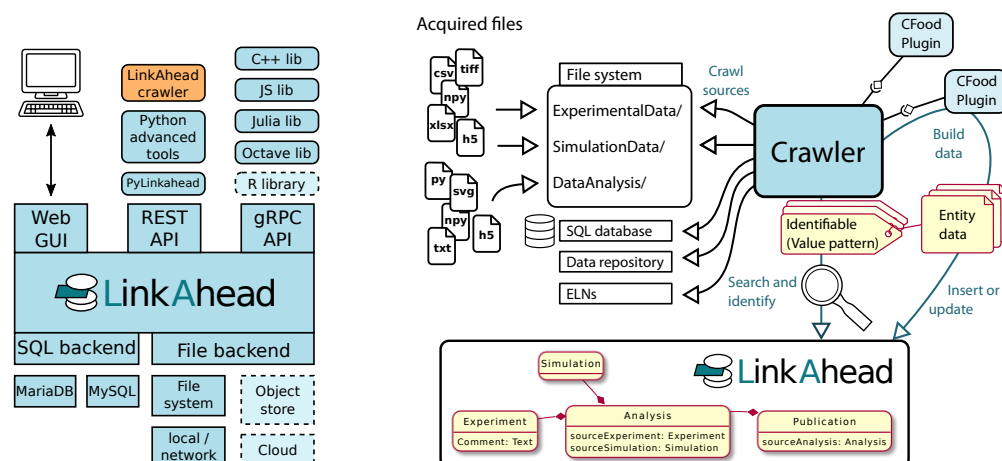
LinkAhead crawler

Python advanced tools

PyLinkahead

C++ lib

JS lib

Julia lib

Octave lib

R library

Web GUI

REST API

gRPC API

LinkAhead

SQL backend

File backend

MariaDB

MySQL

File system

Object store

local / network

Cloud

Acquired files

csv

tiff

npy

xlsx

h5

py

svg

npy

txt

h5

File system

ExperimentalData/

SimulationData/

DataAnalysis/

SQL database

Data repository

ELNs

Crawl sources

Crawler

CFood Plugin

CFood Plugin

Build data

Identifiable (Value pattern)

Entity data

Search and identify

Insert or update

LinkAhead

Simulation

Experiment

Comment: Text

Analysis

sourceExperiment: Experiment
sourceSimulation: Simulation

Publication

sourceAnalysis: Analysis